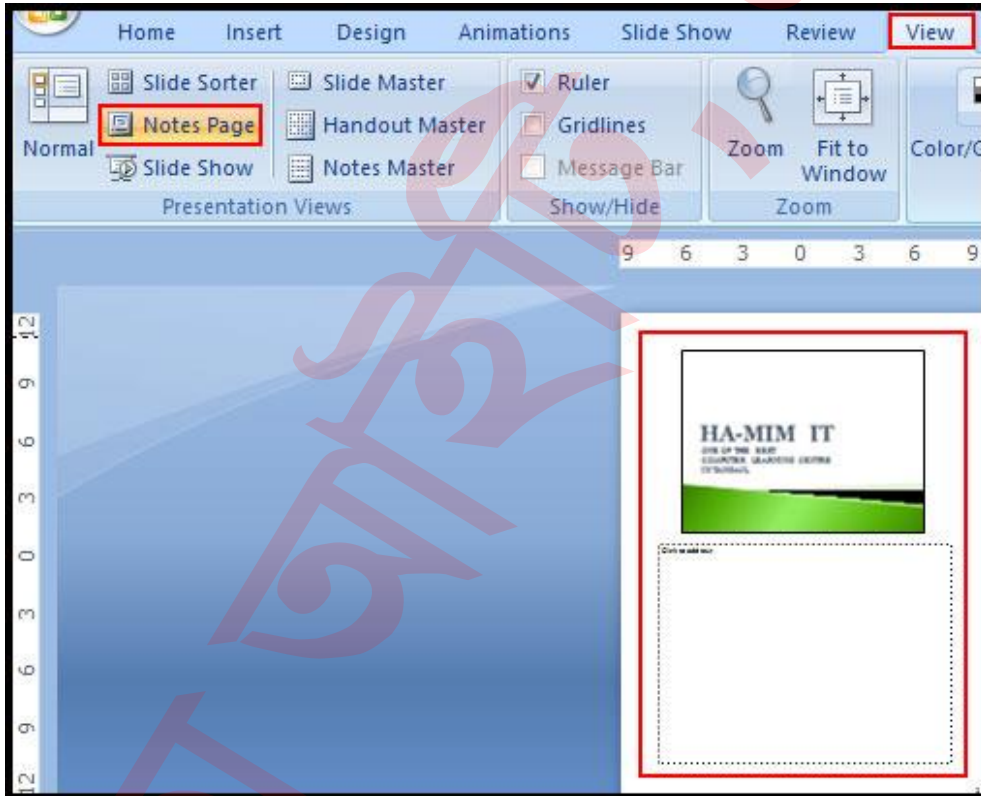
Home Insert Design Animations Slide Show Review View

Normal
Slide Sorter
Notes Page
Slide Show
Presentation Views

Slide Master
Handout Master
Notes Master

Ruler
Gridlines
Message Bar
Show/Hide

Zoom
Fit to Window
Zoom

Color/G

9 6 3 0 3 6 9

12
9
6
3
0
3
6
9
12

HA-MIM IT
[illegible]

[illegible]